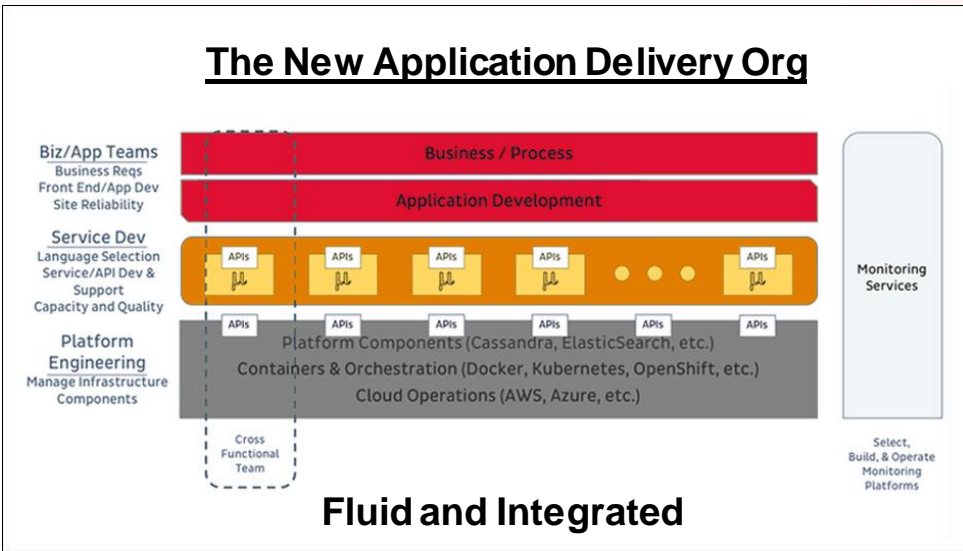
The New Application Delivery Org

Biz/App Teams
Business Reqs
Front End/App Dev
Site Reliability

Service Dev
Language Selection
Service/API Dev & Support
Capacity and Quality

Platform Engineering
Manage Infrastructure Components

Business / Process

Application Development

APIs
μ

APIs
μ

APIs
μ

APIs
μ

APIs
μ

APIs APIs APIs APIs APIs APIs

Platform Components (Cassandra, ElasticSearch, etc.)
Containers & Orchestration (Docker, Kubernetes, OpenShift, etc.)
Cloud Operations (AWS, Azure, etc.)

Cross Functional Team

Monitoring Services

Select, Build, & Operate Monitoring Platforms

Fluid and Integrated